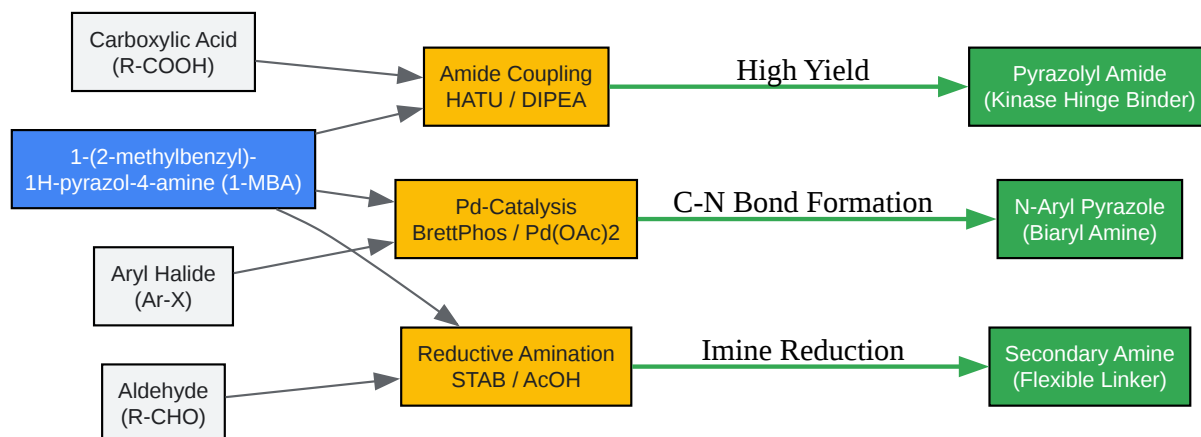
Carboxylic Acid
(R-COOH)

Amide Coupling
HATU / DIPEA

High Yield

Pyrazolyl Amide
(Kinase Hinge Binder)

1-(2-methylbenzyl)-
1H-pyrazol-4-amine (1-MBA)

Pd-Catalysis
BrettPhos / Pd(OAc)2

C-N Bond Formation

N-Aryl Pyrazole
(Biaryl Amine)

Aryl Halide
(Ar-X)

Reductive Amination
STAB / AcOH

Imine Reduction

Secondary Amine
(Flexible Linker)

Aldehyde
(R-CHO)